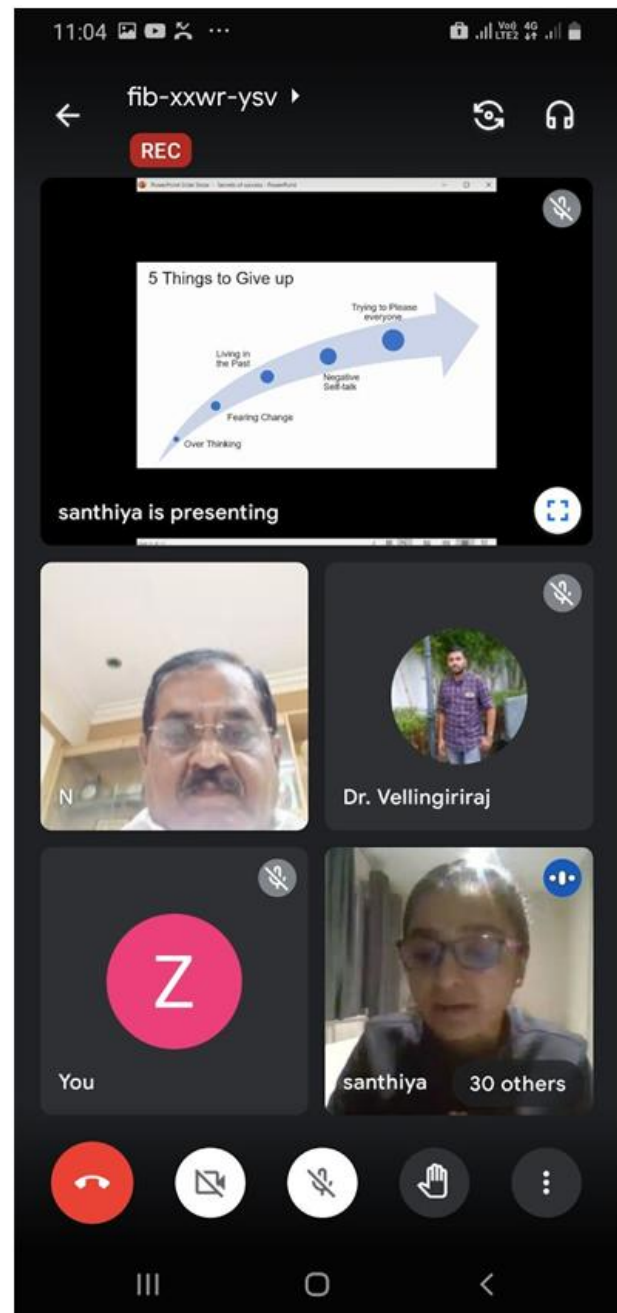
11:04

Vo) LTE2 4G

fib-xxwr-ysv

REC

PowerPoint Slide Show - Secrets of success - PowerPoint

5 Things to Give up

Trying to Please everyone

Living in the Past

Negative Self-talk

Fearing Change

Over Thinking

santhiya is presenting

N

Dr. Vellingiriraj

Z

You

santhiya

30 others